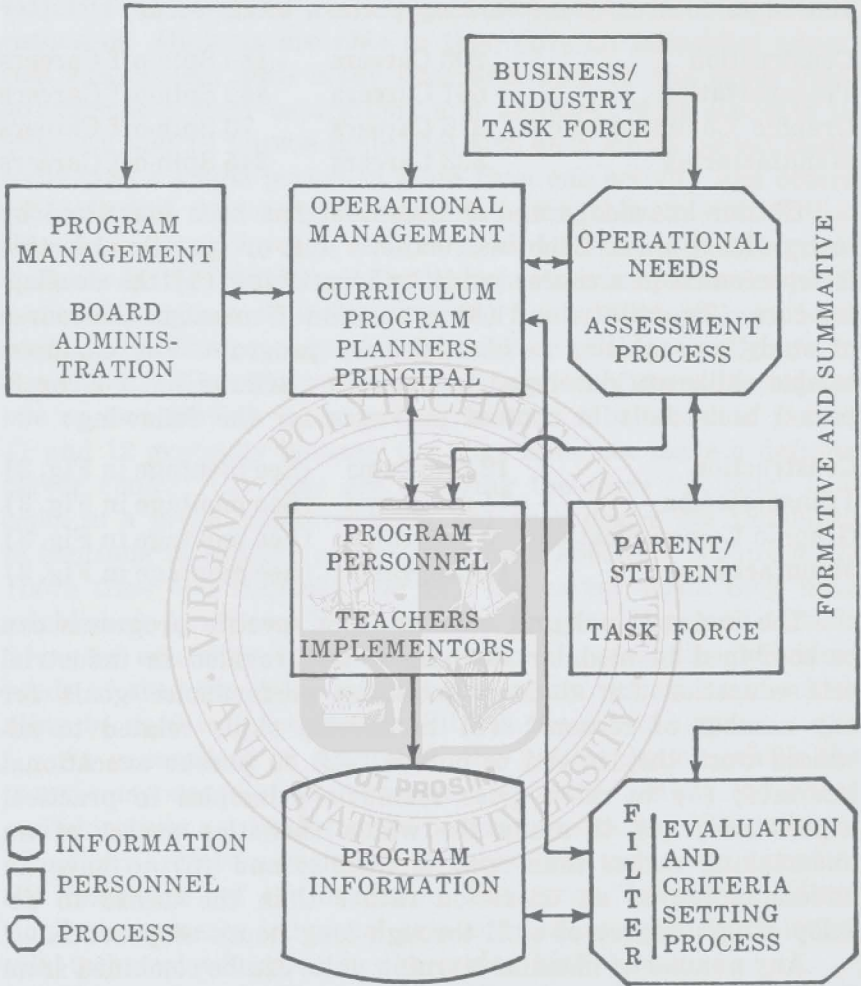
BUSINESS/ INDUSTRY TASK FORCE

PROGRAM MANAGEMENT

BOARD ADMINISTRATION

OPERATIONAL MANAGEMENT

CURRICULUM PROGRAM PLANNERS PRINCIPAL

OPERATIONAL NEEDS

ASSESSMENT PROCESS

FORMATIVE AND SUMMATIVE

PROGRAM PERSONNEL

TEACHERS IMPLEMENTORS

PARENT/ STUDENT

TASK FORCE

VIRGINIA POLYTECHNIC INSTITUTE AND STATE UNIVERSITY

UT PROSIM

INFORMATION
PERSONNEL
PROCESS

PROGRAM INFORMATION

F I L T E R

EVALUATION AND CRITERIA SETTING PROCESS